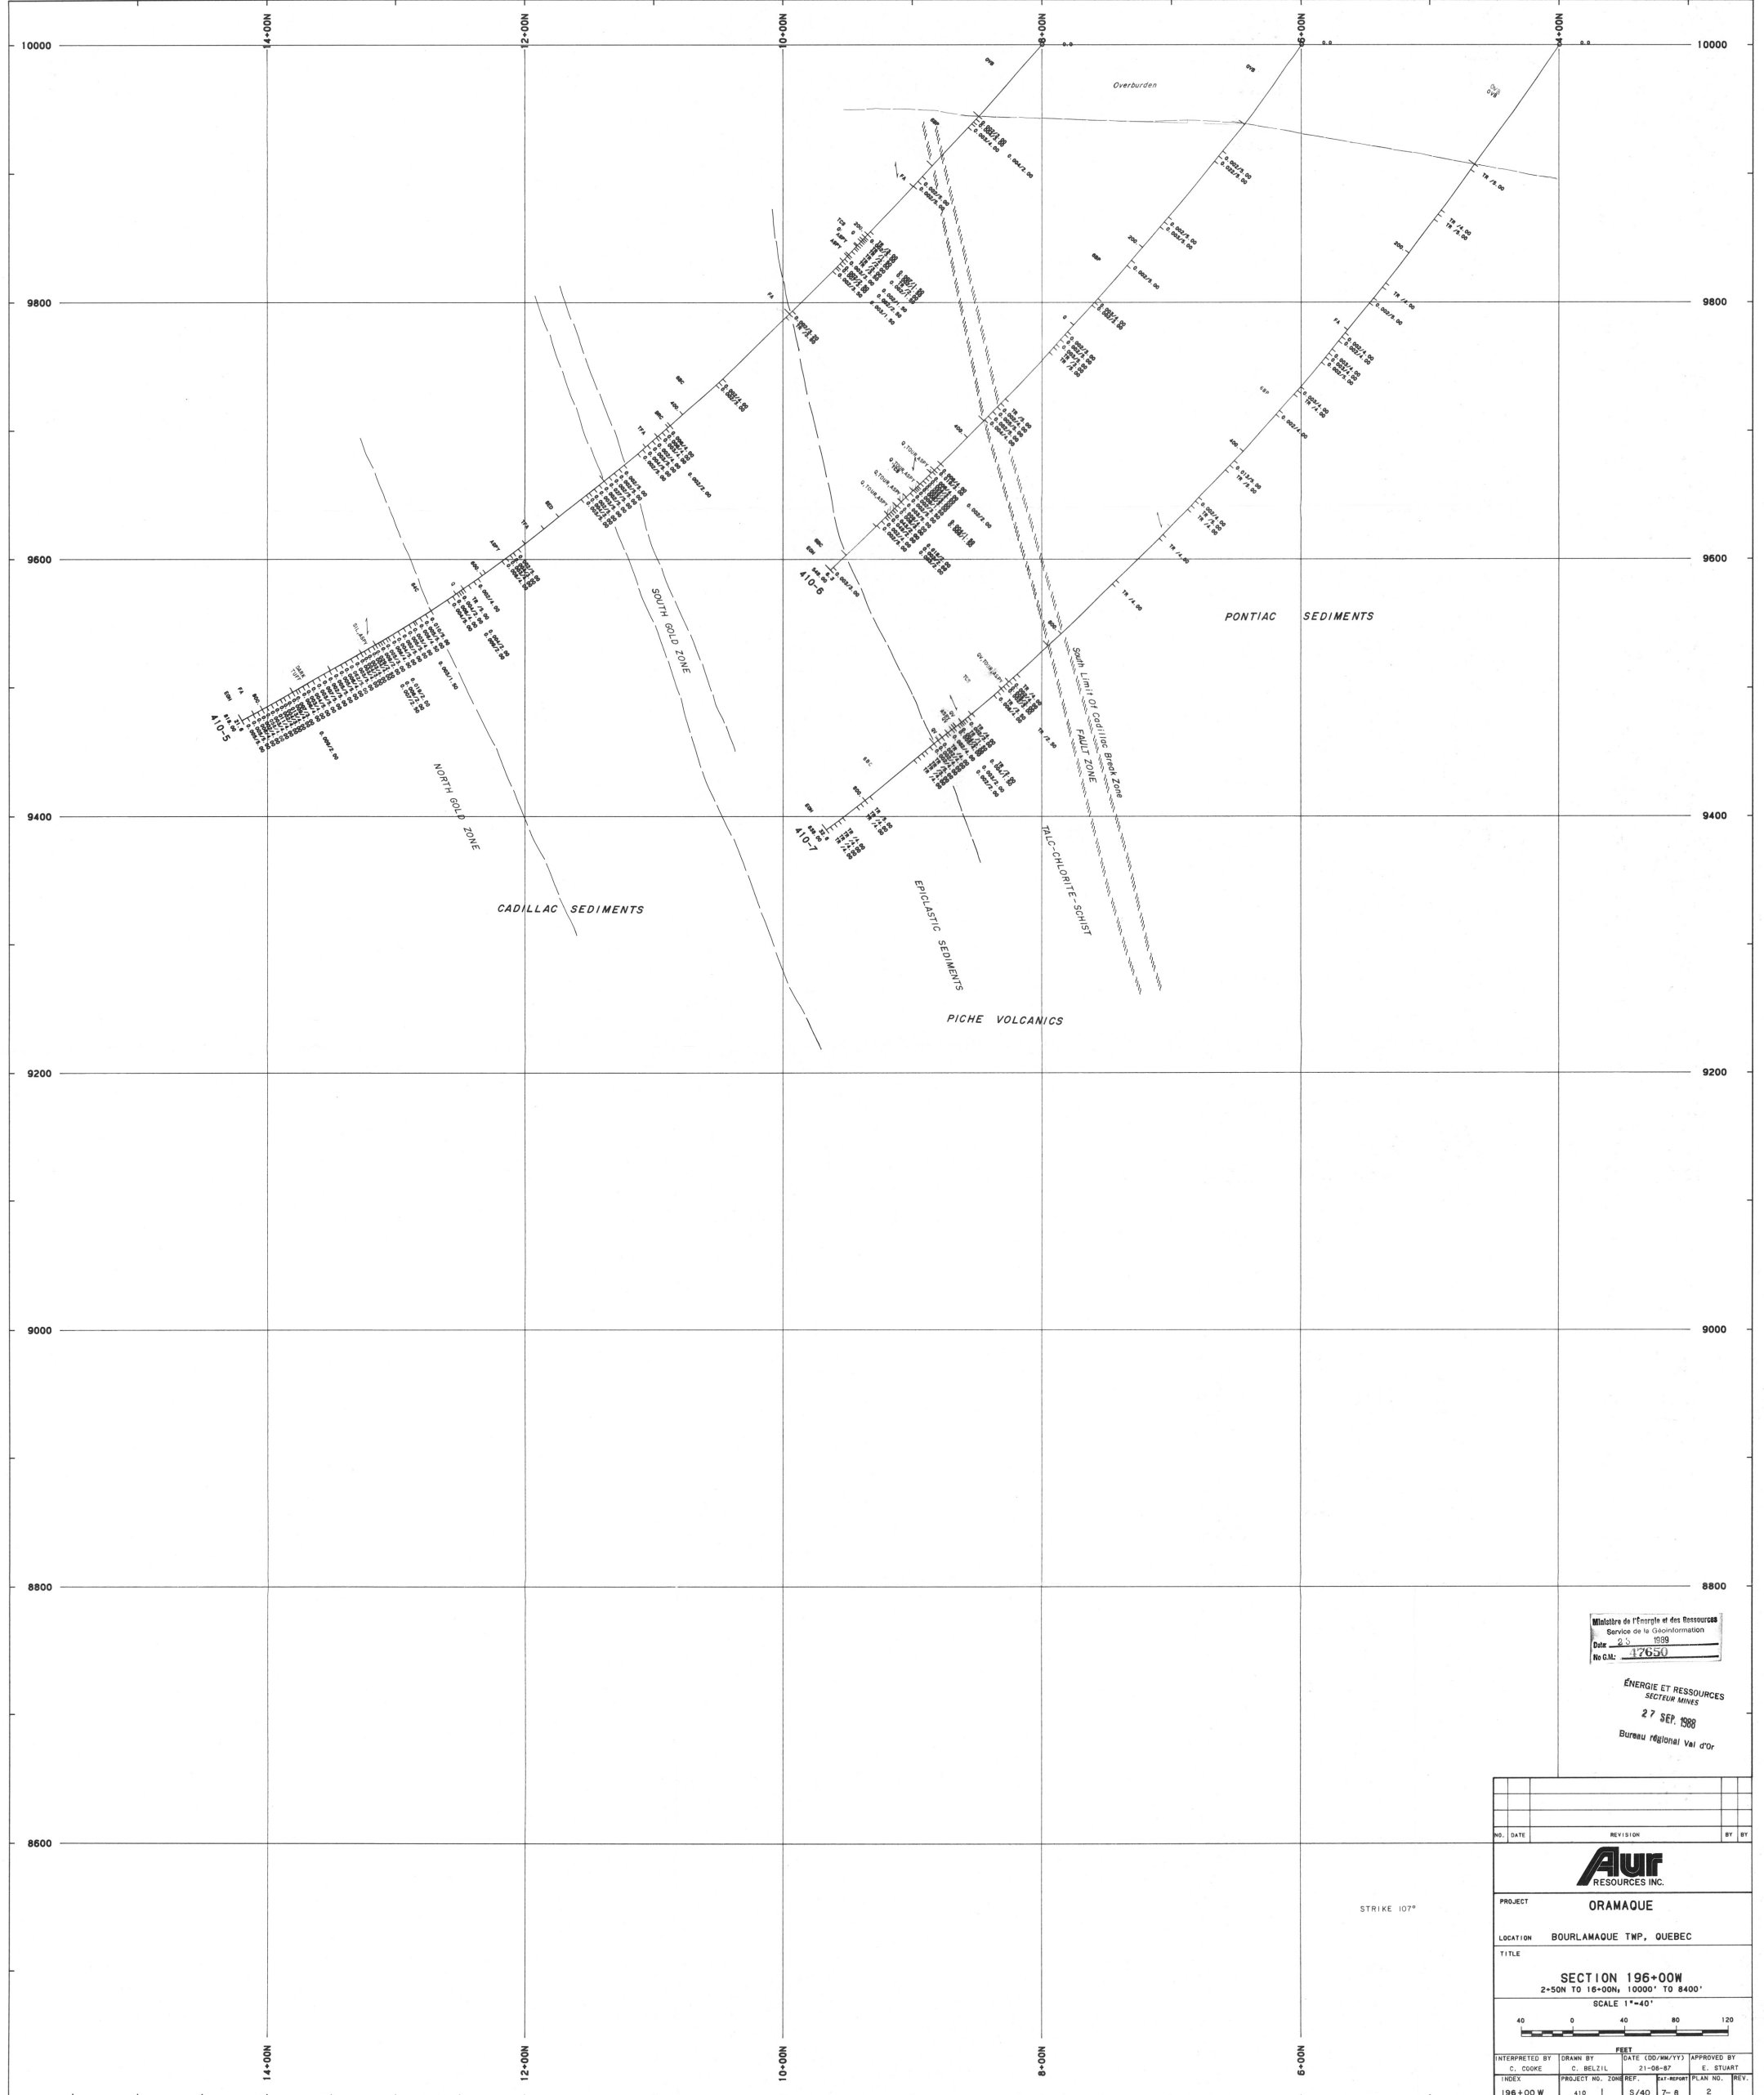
14+00N
12+00N
10+00N
8+00N
6+00N
4+00N

10000
9800
9600
9400
9200
9000
8800
8600

Overburden

410-5
410-6
410-7

NORTH GOLD ZONE
SOUTH GOLD ZONE
CADILLAC SEDIMENTS
EPICLASTIC SEDIMENTS
PICHE VOLCANICS
TALC-CHLORITE-SCHIST
South Limit of Cadillac Break Zone
FAULT ZONE
PONTIAC SEDIMENTS

Ministère de l'Énergie et des Ressources
Service de la Géoinformation
Date 23 1989
No G.M.: 47650

ÉNERGIE ET RESSOURCES
SECTEUR MINES
27 SEP. 1988
Bureau régional Val d'Or

STRIKE 107°

| NO. | DATE | REVISION | BY | BY |
|---|---|---|---|---|

Aur RESOURCES INC.

PROJECT ORAMAQUE
LOCATION BOURLAMAQUE TWP, QUEBEC
TITLE
SECTION 196+00W
2+50N TO 16+00N, 10000' TO 8400'
SCALE 1"=40'
40 0 40 80 120
FEET

| INTERPRETED BY | DRAWN BY | DATE (DD/MM/YY) | APPROVED BY |
|---|---|---|---|
| C. COOKE | C. BELZIL | 21-08-87 | E. STUART |
| INDEX | PROJECT NO. ZONE | REF. | CAT-REPORT | PLAN NO. | REV. |
| 196+00 W | 410 1 | S/40 | 7-8 | 2 | |